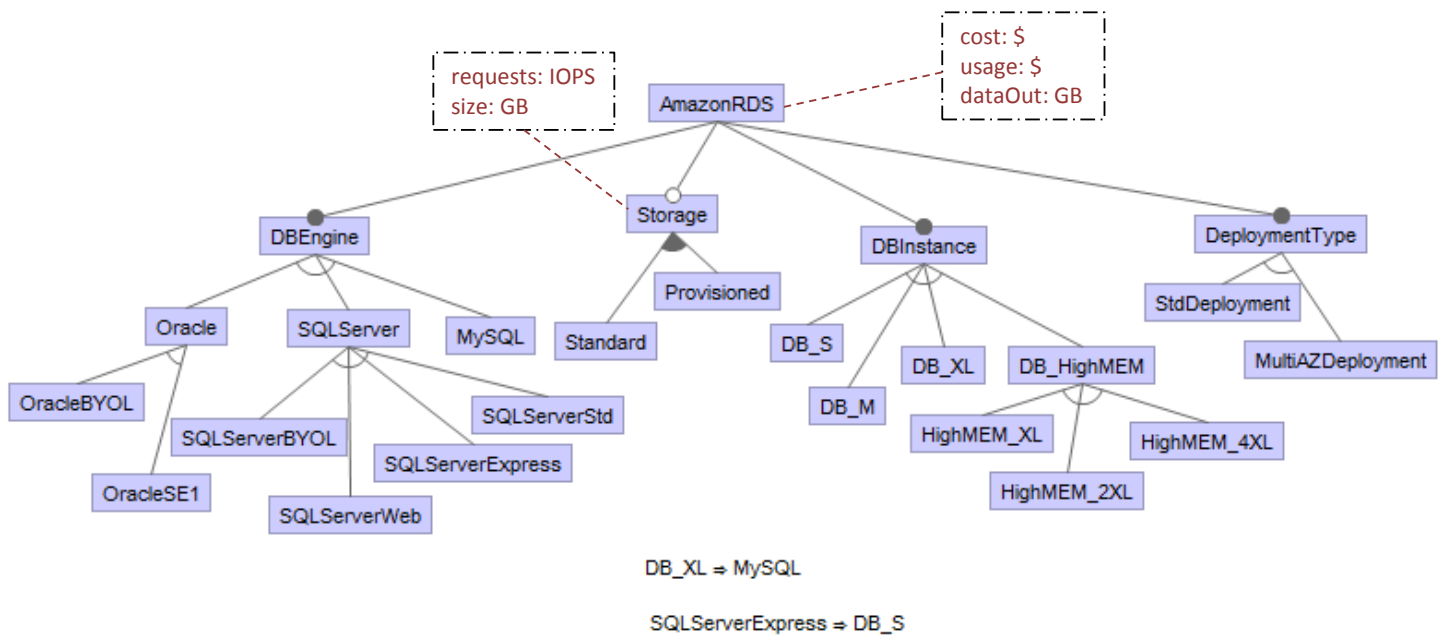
requests: IOPS
size: GB

cost: $
usage: $
dataOut: GB

AmazonRDS

DBEngine

Storage

DBInstance

DeploymentType

Oracle

SQLServer

MySQL

Standard

Provisioned

DB_S

DB_M

DB_XL

DB_HighMEM

StdDeployment

MultiAZDeployment

OracleBYOL

OracleSE1

SQLServerBYOL

SQLServerWeb

SQLServerExpress

SQLServerStd

HighMEM_XL

HighMEM_2XL

HighMEM_4XL

DB_XL ⇒ MySQL

SQLServerExpress ⇒ DB_S